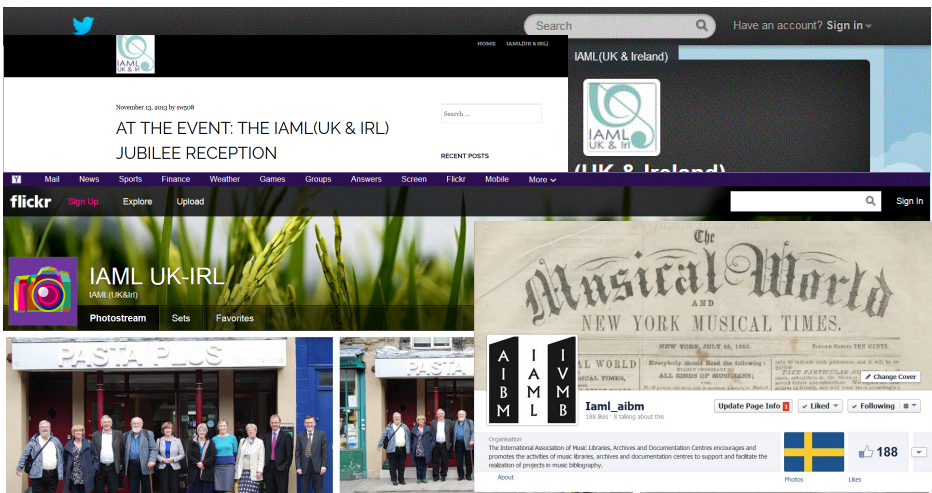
Search

Have an account? Sign in

IAML UK & Irl

HOME IAML(UK & IRL)

November 13, 2013 by sw508

AT THE EVENT: THE IAML(UK & IRL) JUBILEE RECEPTION

Search ...

RECENT POSTS

IAML(UK & Ireland)

IAML UK & Irl

(UK & Ireland)

Y Mail News Sports Finance Weather Games Groups Answers Screen Flickr Mobile More

flickr Sign Up Explore Upload

Sign In

IAML UK-IRL
IAML(UK&Irl)

Photostream Sets Favorites

PASTA PLUS

PASTA

The Musical World AND NEW YORK MUSICAL TIMES.

NEW YORK, JULY 29, 1865.

MUSICAL WORLD

Change Cover

AIBM IAML IVMB

Iaml_aibm
188 likes · 8 talking about this

Update Page Info 1 Liked Following

Organisation
The International Association of Music Libraries, Archives and Documentation Centres encourages and promotes the activities of music libraries, archives and documentation centres to support and facilitate the realization of projects in music bibliography.

About

Photos

188

Likes